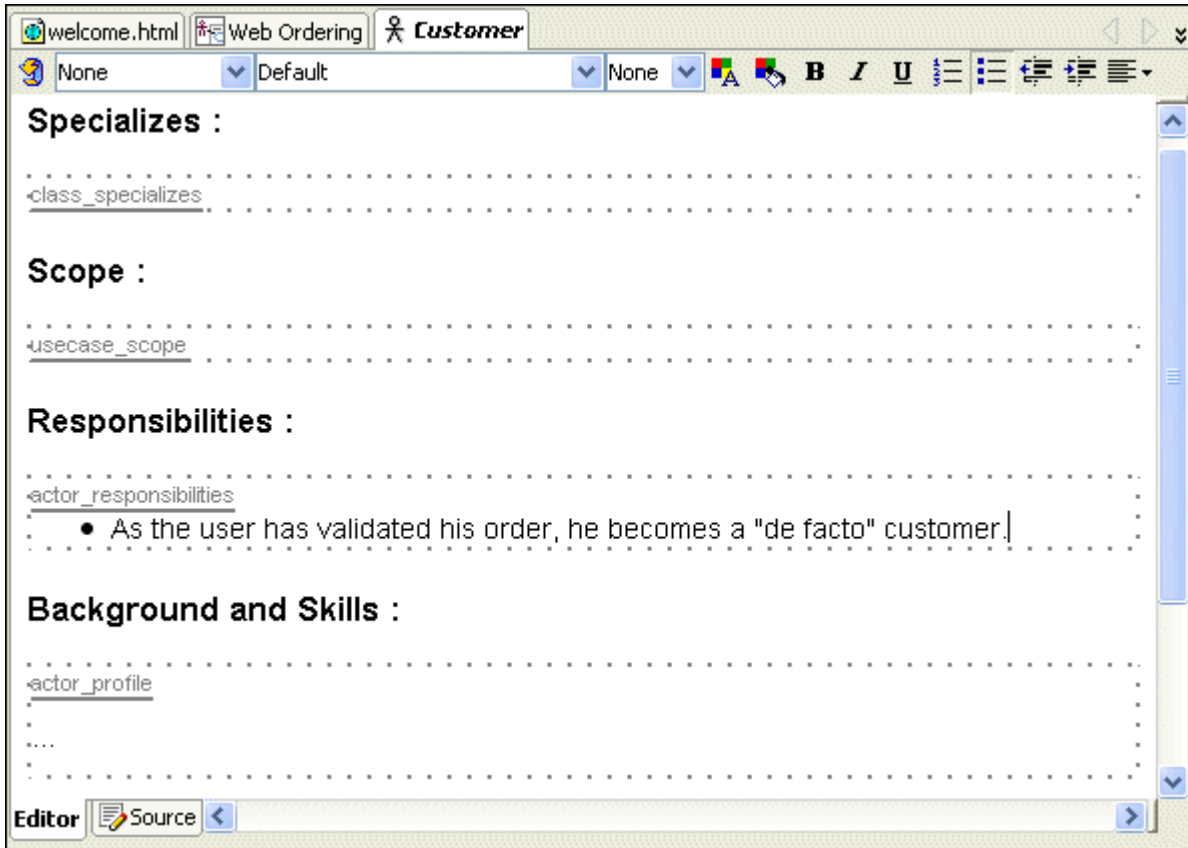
welcome.html Web Ordering Customer

None Default None B I U

Specializes :

class_specializes

Scope :

usecase_scope

Responsibilities :

actor_responsibilities

- As the user has validated his order, he becomes a "de facto" customer.

Background and Skills :

actor_profile

....

Editor Source